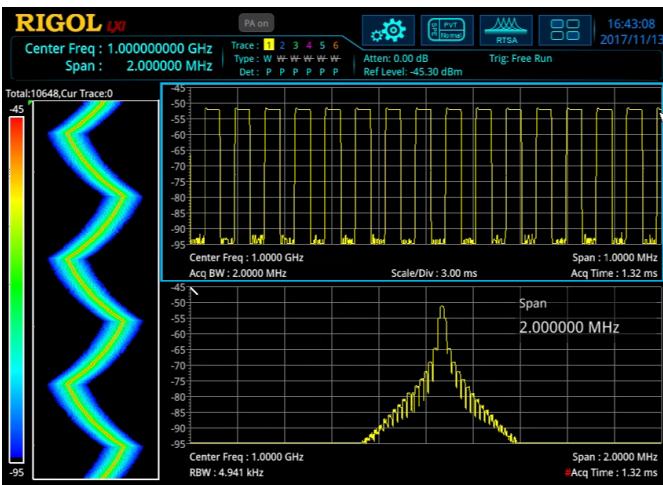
RIGOL LXI

PA on

Center Freq : 1.000000000 GHz
Span : 2.000000 MHz

Trace : 1 2 3 4 5 6
Type : W W W W W W
Det : P P P P P P

Atten: 0.00 dB
Ref Level: -45.30 dBm

Trig: Free Run

PVT Normal

RTSA

16:43:08
2017/11/13

Total:10648,Cur Trace:0

-45
-95

-45
-50
-55
-60
-65
-70
-75
-80
-85
-90
-95

Center Freq : 1.0000 GHz
Span : 1.0000 MHz
Acq BW : 2.0000 MHz
Scale/Div : 3.00 ms
Acq Time : 1.32 ms

-45
-50
-55
-60
-65
-70
-75
-80
-85
-90
-95

Span
2.000000 MHz

Center Freq : 1.0000 GHz
Span : 2.0000 MHz
RBW : 4.941 kHz
#Acq Time : 1.32 ms